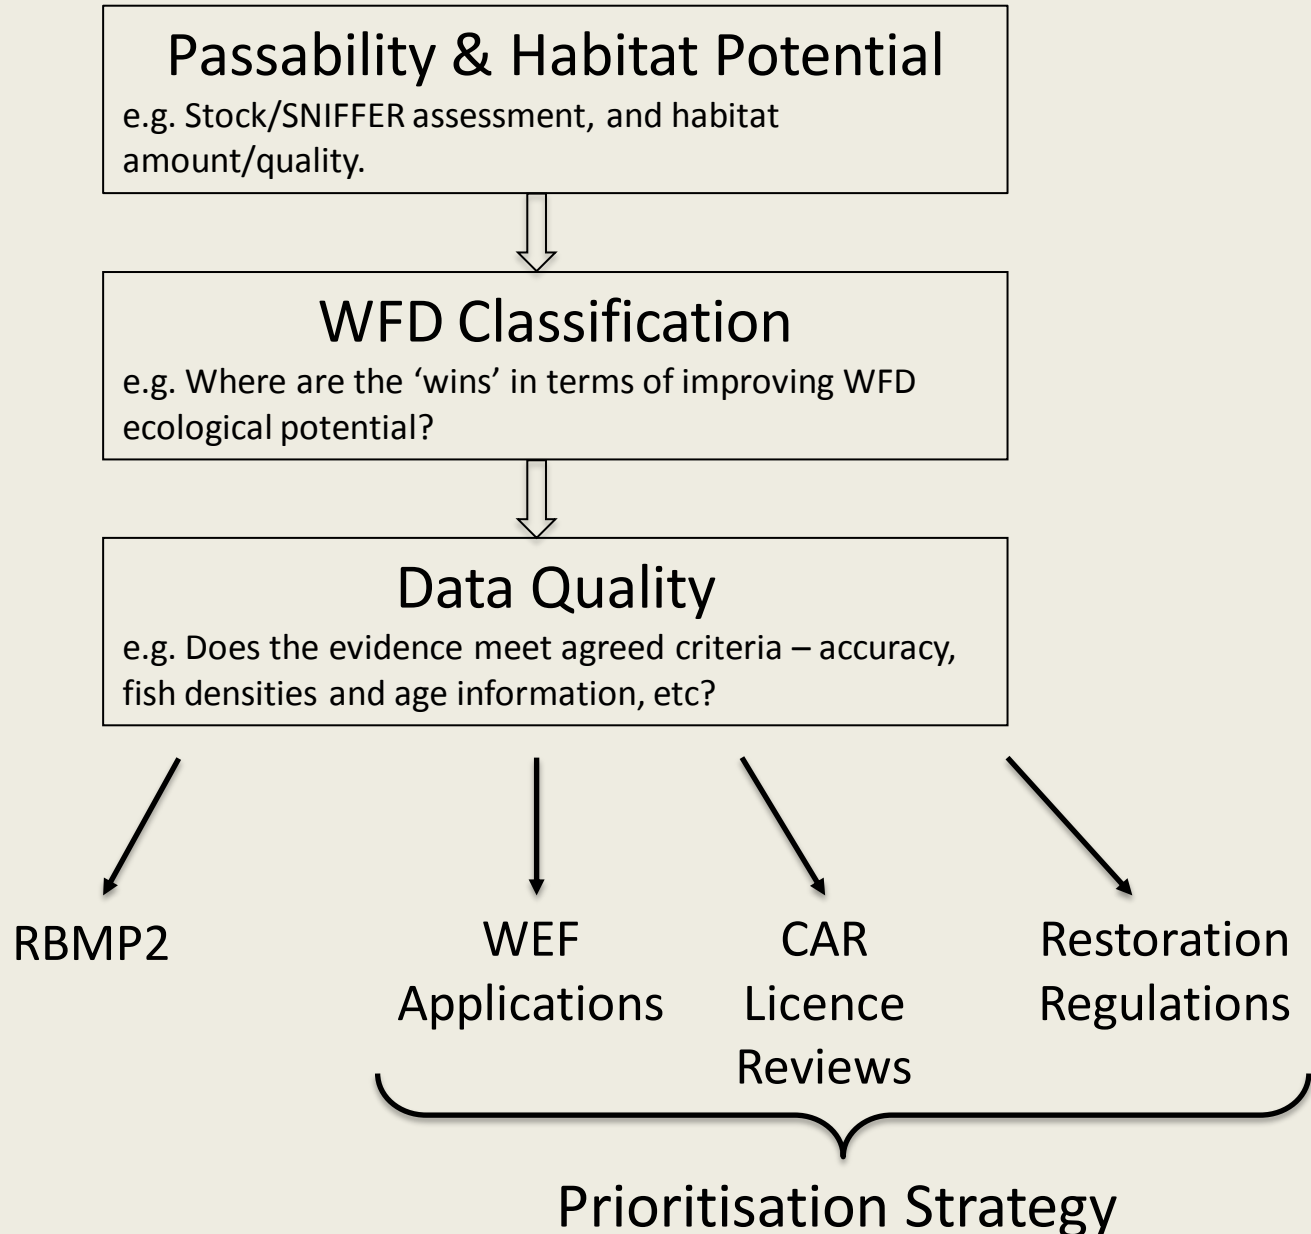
Passability & Habitat Potential
e.g. Stock/SNIFFER assessment, and habitat amount/quality.

WFD Classification
e.g. Where are the ‘wins’ in terms of improving WFD ecological potential?

Data Quality
e.g. Does the evidence meet agreed criteria – accuracy, fish densities and age information, etc?

RBMP2

WEF Applications

CAR Licence Reviews

Restoration Regulations

Prioritisation Strategy